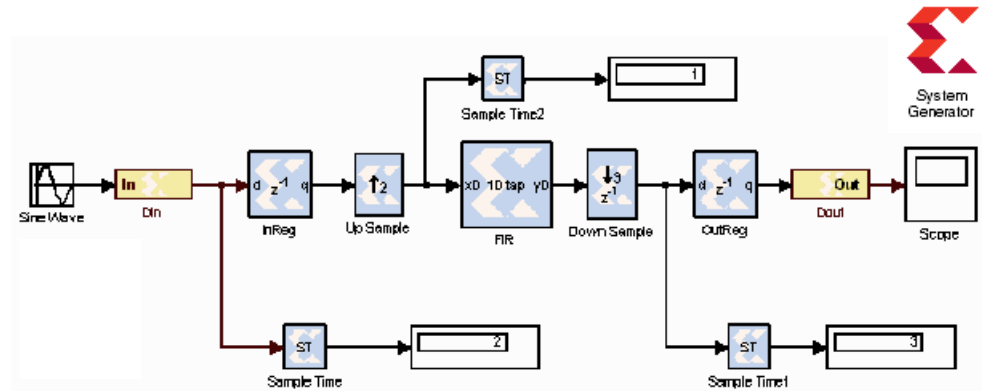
System Generator

ST

Sample Time2

1

Sine Wave

In

Din

d $z^{-1}$ q

InReg

$\uparrow 2$

Up Sample

xD 10 tap yD

FIR

$\downarrow 3$ $z^{-1}$

Down Sample

d $z^{-1}$ q

OutReg

Out

Dout

Scope

ST

Sample Time

2

ST

Sample Time1

3